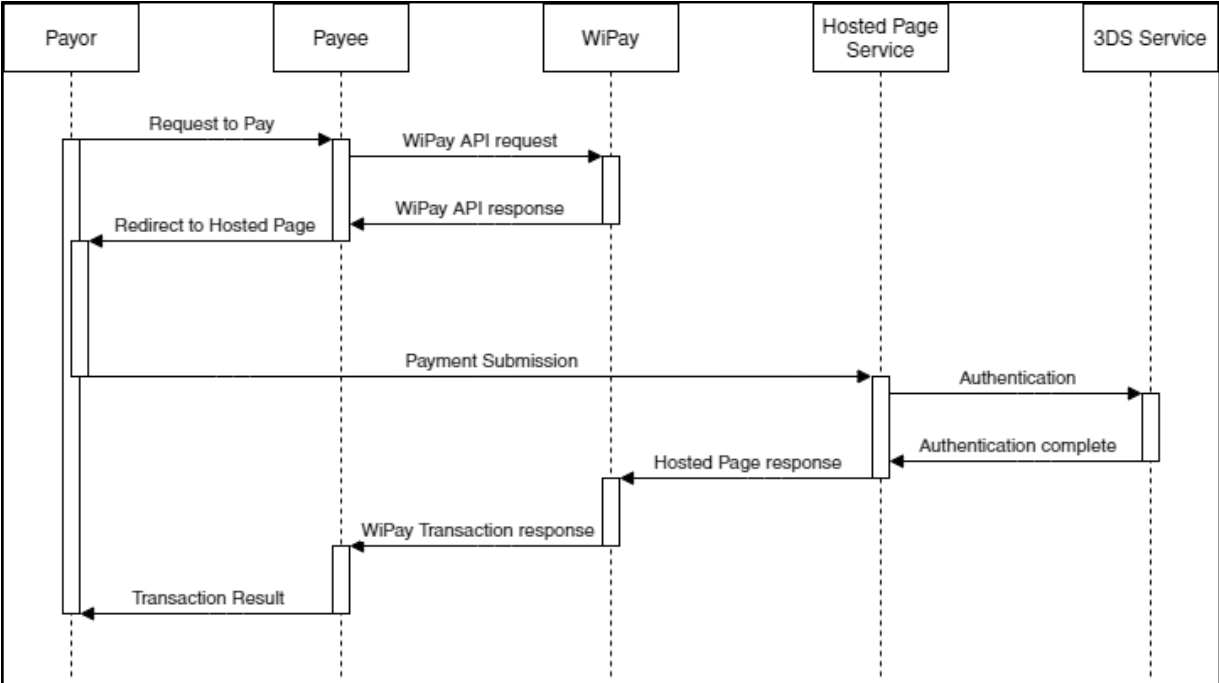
Payor

Payee

WiPay

Hosted Page Service

3DS Service

Request to Pay

WiPay API request

WiPay API response

Redirect to Hosted Page

Payment Submission

Authentication

Authentication complete

Hosted Page response

WiPay Transaction response

Transaction Result